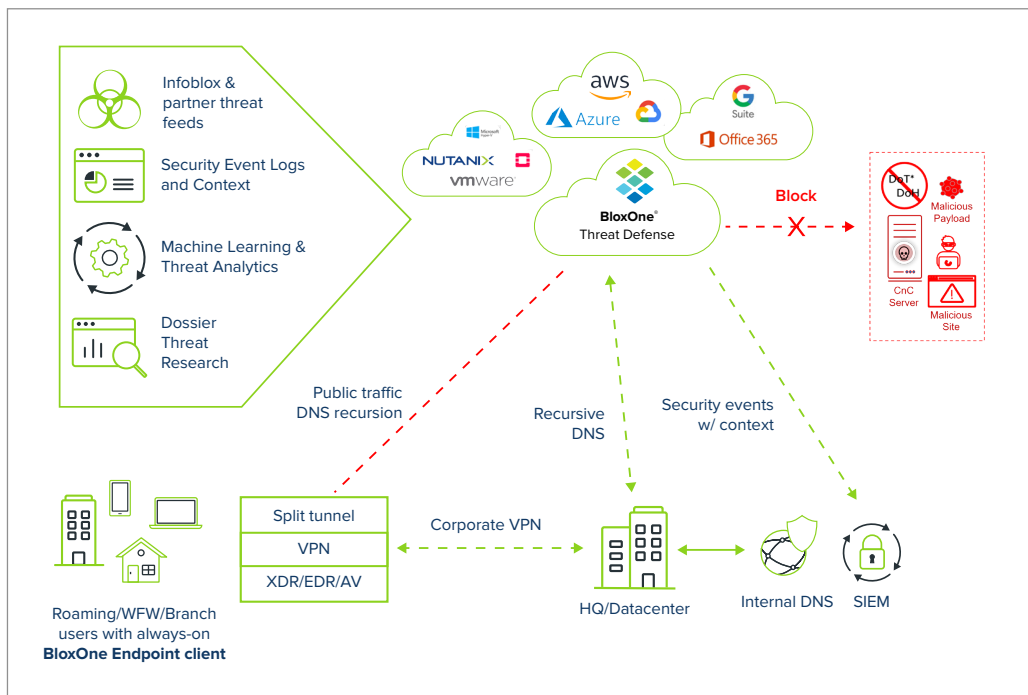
Infoblox & partner threat feeds

Security Event Logs and Context

Machine Learning & Threat Analytics

Dossier Threat Research

aws

Azure

Google Suite

Office 365

Microsoft

NUTANIX

vmware

BloxOne® Threat Defense

Block

DoT* DoH

Malicious Payload

CnC Server

Malicious Site

Public traffic DNS recursion

Recursive DNS

Security events w/ context

Split tunnel

VPN

XDR/EDR/AV

Corporate VPN

Roaming/WFW/Branch users with always-on **BloxOne Endpoint client**

HQ/Datacenter

Internal DNS

SIEM